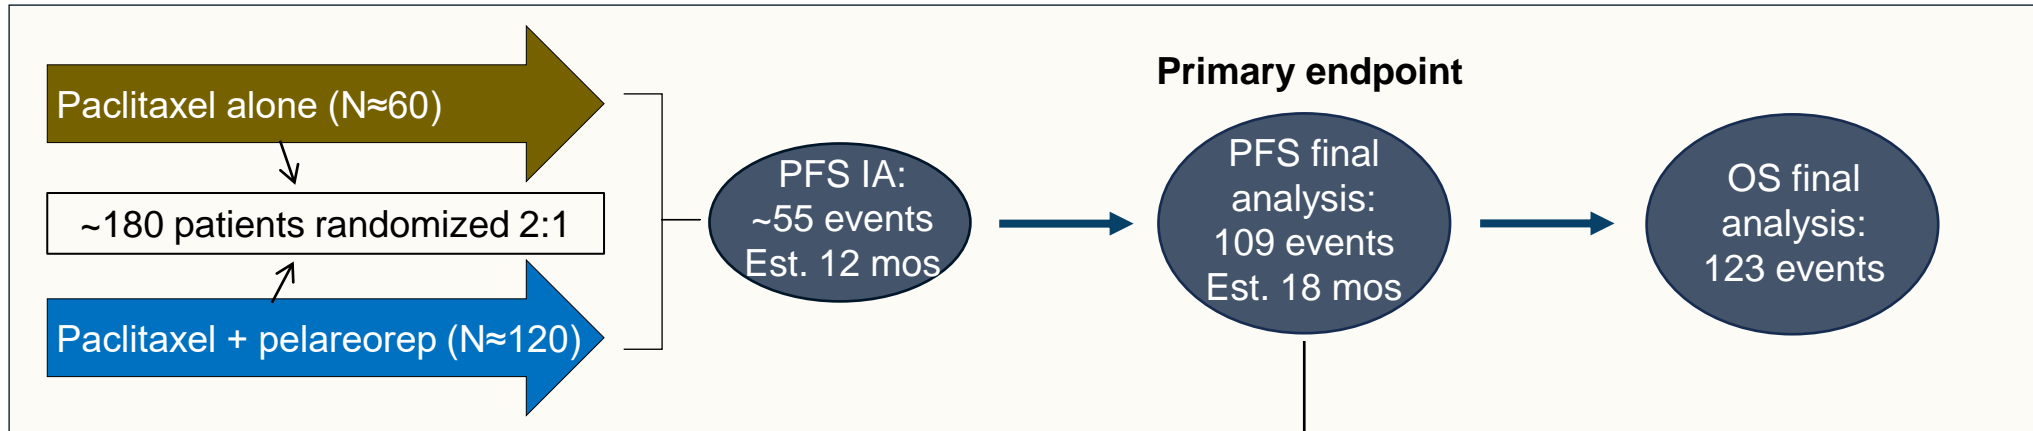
Paclitaxel alone (N≈60)

~180 patients randomized 2:1

Paclitaxel + pelareorep (N≈120)

PFS IA: ~55 events Est. 12 mos

Primary endpoint

PFS final analysis: 109 events Est. 18 mos

OS final analysis: 123 events